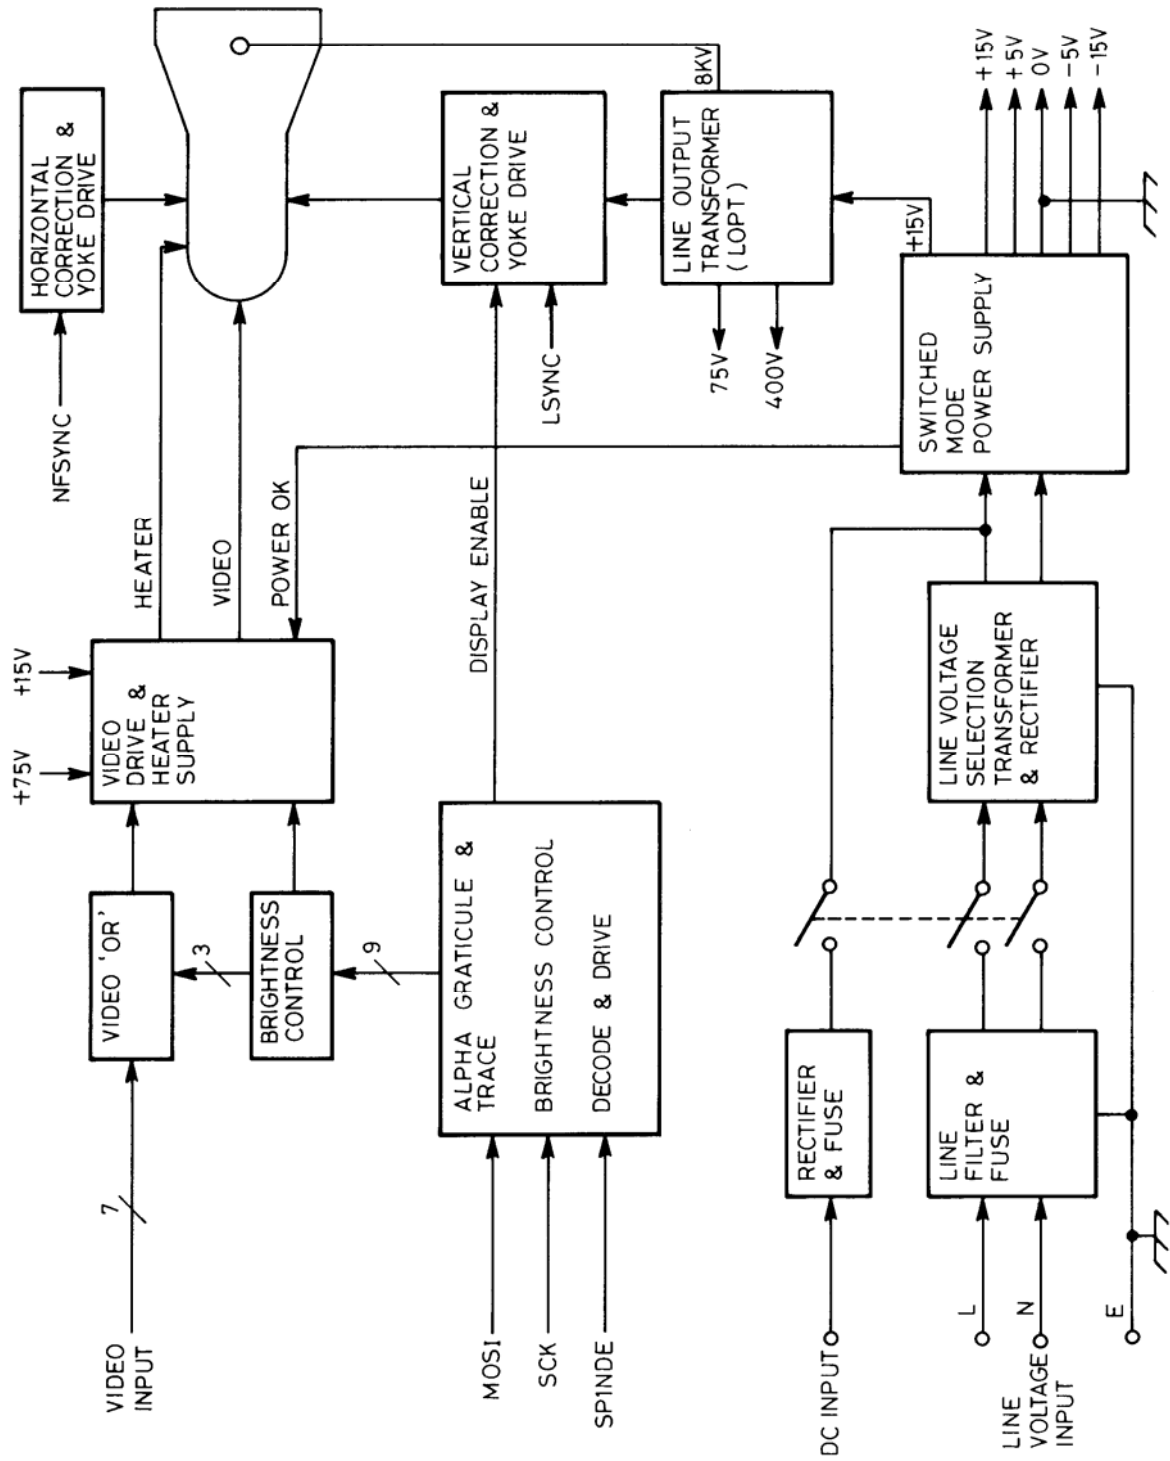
HORIZONTAL CORRECTION & YOKE DRIVE

NFSYNC

VERTICAL CORRECTION & YOKE DRIVE

LSYNC

8KV

LINE OUTPUT TRANSFORMER (LOPT)

75V

400V

+15V

+5V

0V

−5V

−15V

+15V

SWITCHED MODE POWER SUPPLY

HEATER

VIDEO

POWER OK

DISPLAY ENABLE

+15V

+75V

VIDEO DRIVE & HEATER SUPPLY

VIDEO 'OR'

3

BRIGHTNESS CONTROL

9

ALPHA GRATICULE & TRACE

BRIGHTNESS CONTROL

DECODE & DRIVE

LINE VOLTAGE SELECTION TRANSFORMER & RECTIFIER

7

VIDEO INPUT

MOSI

SCK

SP1NDE

RECTIFIER & FUSE

DC INPUT

LINE FILTER & FUSE

L

N

E

LINE VOLTAGE INPUT